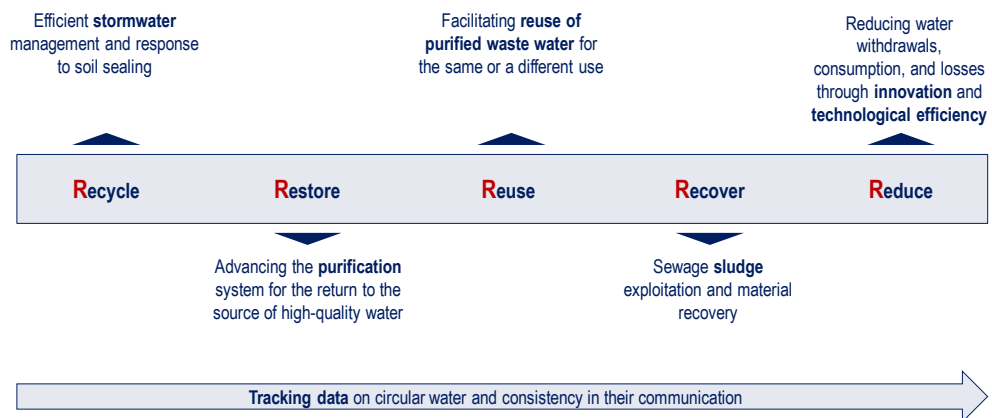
Efficient **stormwater** management and response to soil sealing

Facilitating **reuse of purified waste water** for the same or a different use

Reducing water withdrawals, consumption, and losses through **innovation** and **technological efficiency**

Recycle

Restore

Reuse

Recover

Reduce

Advancing the **purification** system for the return to the source of high-quality water

Sewage **sludge** exploitation and material recovery

**Tracking data** on circular water and consistency in their communication